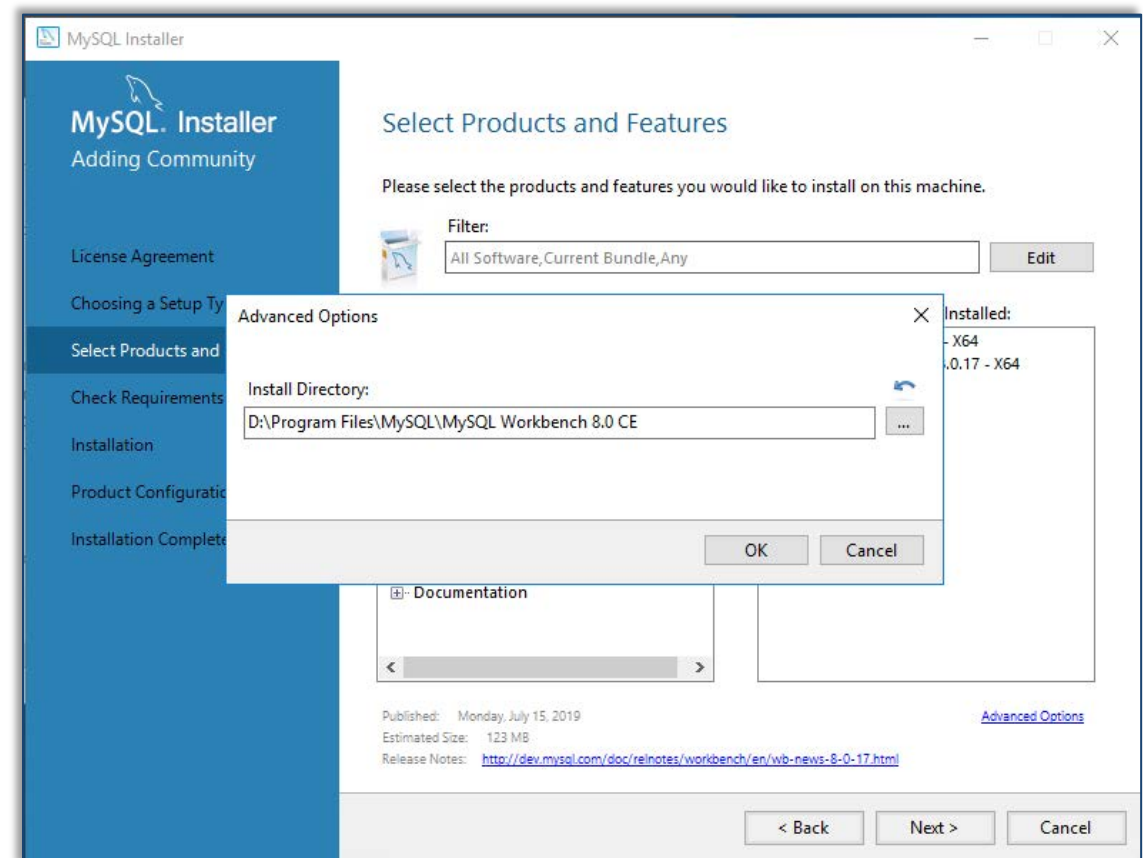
MySQL Installer

MySQL. Installer
Adding Community

License Agreement
Choosing a Setup Ty
Select Products and
Check Requirements
Installation
Product Configuratic
Installation Complete

Select Products and Features

Please select the products and features you would like to install on this machine.

Filter:
All Software,Current Bundle,Any
Edit

Installed:
- X64
.0.17 - X64

Advanced Options

Install Directory:
D:\Program Files\MySQL\MySQL Workbench 8.0 CE
...

OK
Cancel

Documentation

Published: Monday, July 15, 2019
Estimated Size: 123 MB
Release Notes: http://dev.mysql.com/doc/relnotes/workbench/en/wb-news-8-0-17.html

Advanced Options

< Back
Next >
Cancel